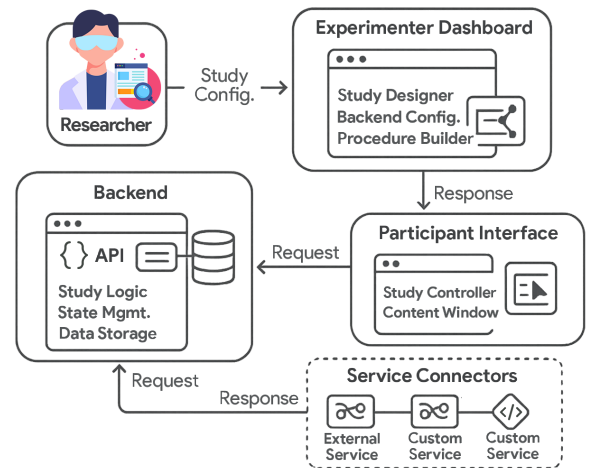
Researcher

Study Config.

Experimenter Dashboard

Study Designer
Backend Config.
Procedure Builder

Response

Backend

{ } API

Study Logic
State Mgmt.
Data Storage

Request

Participant Interface

Study Controller
Content Window

Request

Response

Service Connectors

External Service

Custom Service

Custom Service